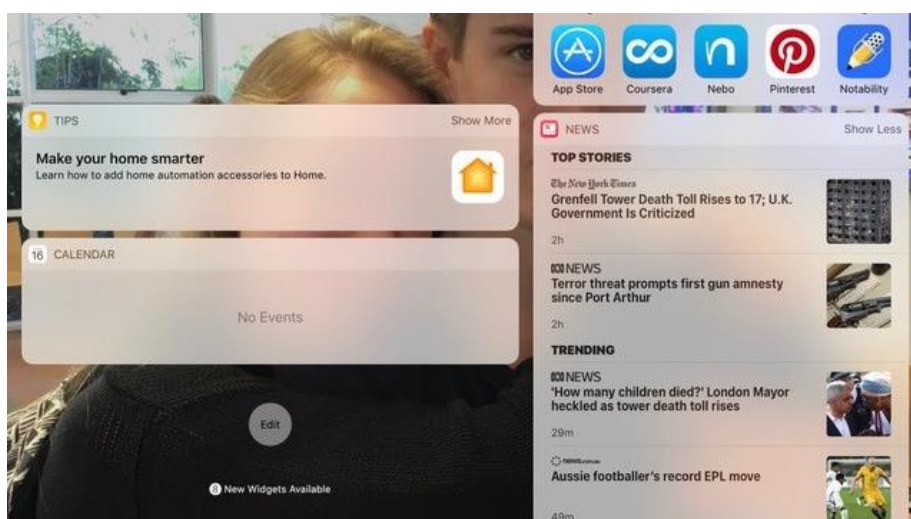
App Store Coursera Nebo Pinterest Notability

TIPS
Show More
Make your home smarter
Learn how to add home automation accessories to Home.

16 CALENDAR
No Events

Edit

8 New Widgets Available

NEWS
Show Less
TOP STORIES
The New York Times
Grenfell Tower Death Toll Rises to 17; U.K. Government Is Criticized
2h

ABC NEWS
Terror threat prompts first gun amnesty since Port Arthur
2h

TRENDING
ABC NEWS
'How many children died?' London Mayor heckled as tower death toll rises
29m

news.com.au
Aussie footballer's record EPL move
49m